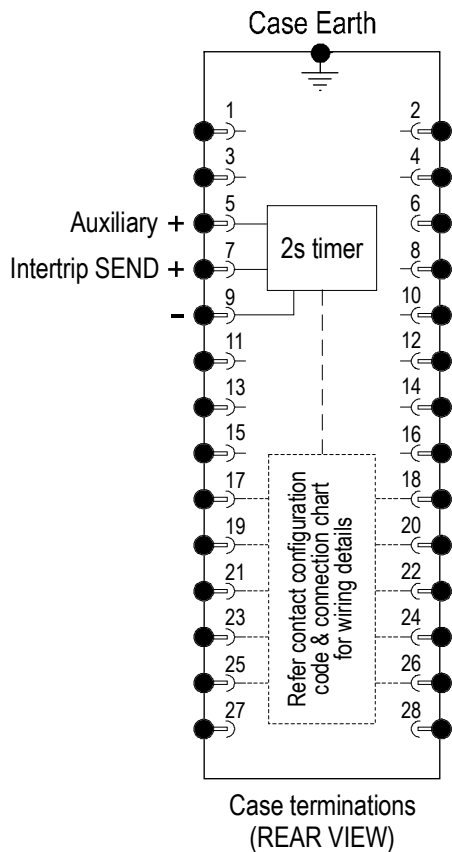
Case Earth

1
2
3
4
Auxiliary +
5
6
Intertrip SEND +
7
2s timer
8
–
9
10
11
12
13
14
15
16
17
18
19
20
21
22
23
24
25
26
27
28

Refer contact configuration code & connection chart for wiring details

Case terminations
(REAR VIEW)